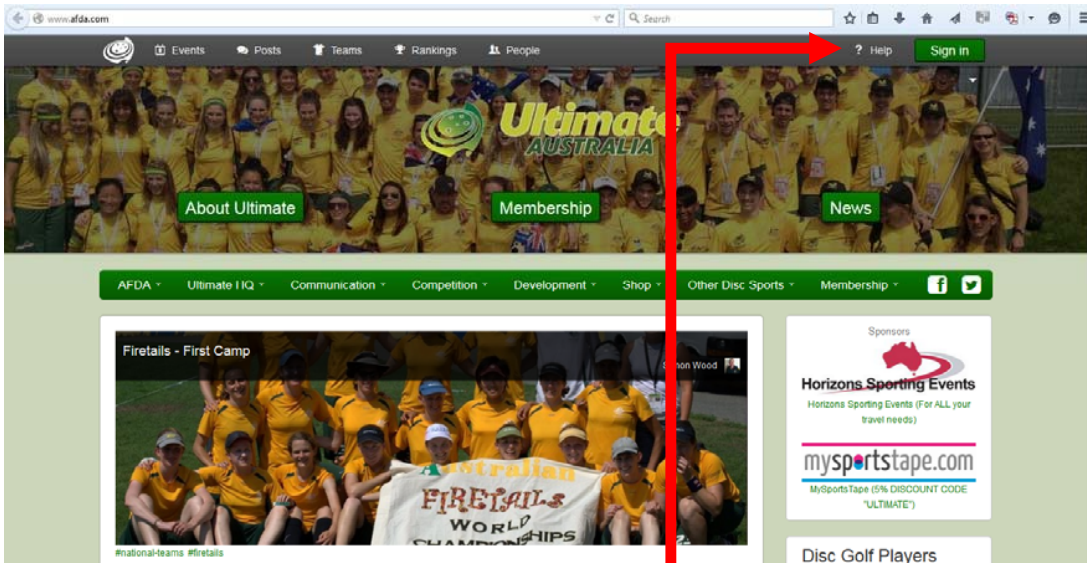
www.afda.com

Search

Events Posts Teams Rankings People

? Help Sign in

Ultimate AUSTRALIA

About Ultimate Membership News

AFDA Ultimate HQ Communication Competition Development Shop Other Disc Sports Membership

Firetails - First Camp

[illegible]on Wood

Australian FIRETAILS WORLD CHAMPION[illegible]SHIPS

#national-teams #firetails

Sponsors

Horizons Sporting Events

Horizons Sporting Events (For ALL your travel needs)

mysportstape.com

MySportsTape (5% DISCOUNT CODE "ULTIMATE")

Disc Golf Players